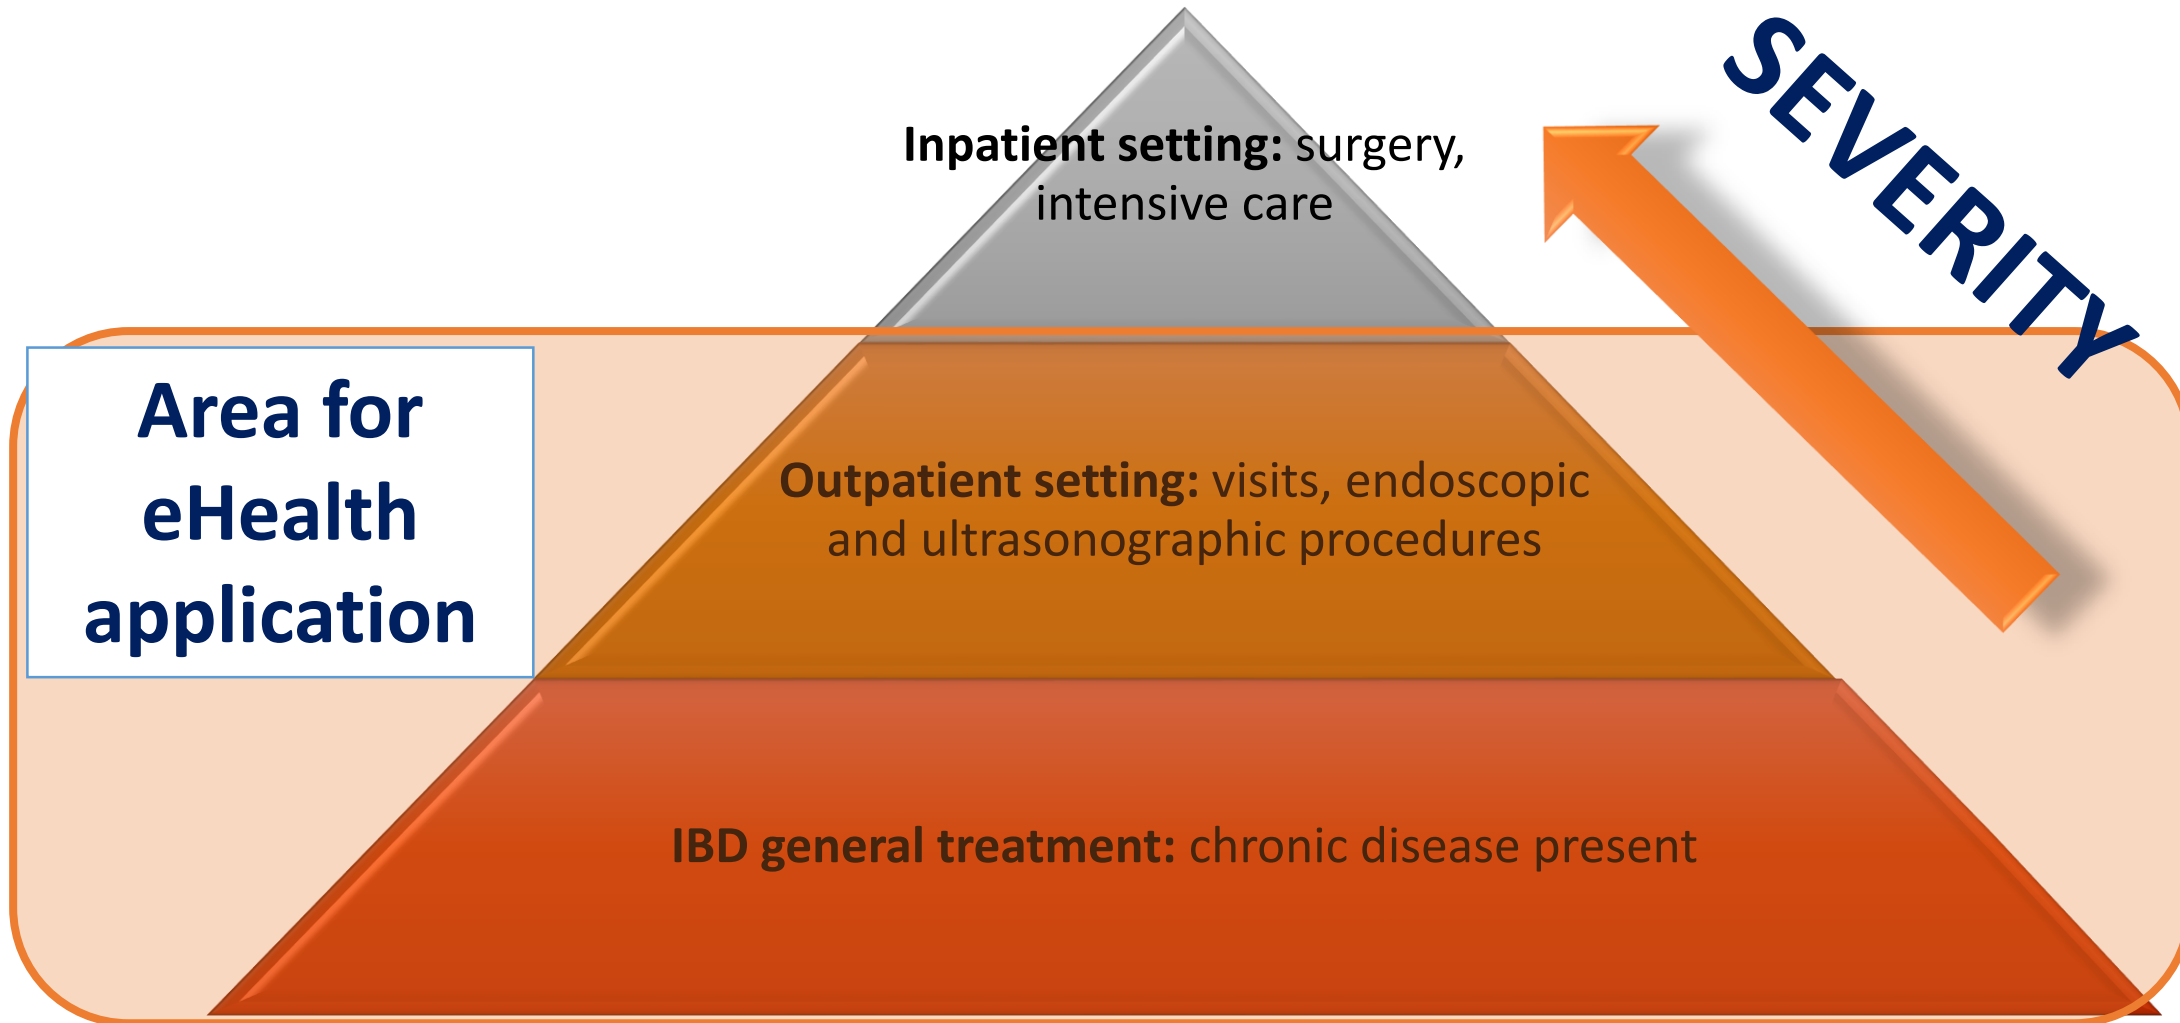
SEVERITY

Inpatient setting: surgery, intensive care

Area for eHealth application

Outpatient setting: visits, endoscopic and ultrasonographic procedures

IBD general treatment: chronic disease present